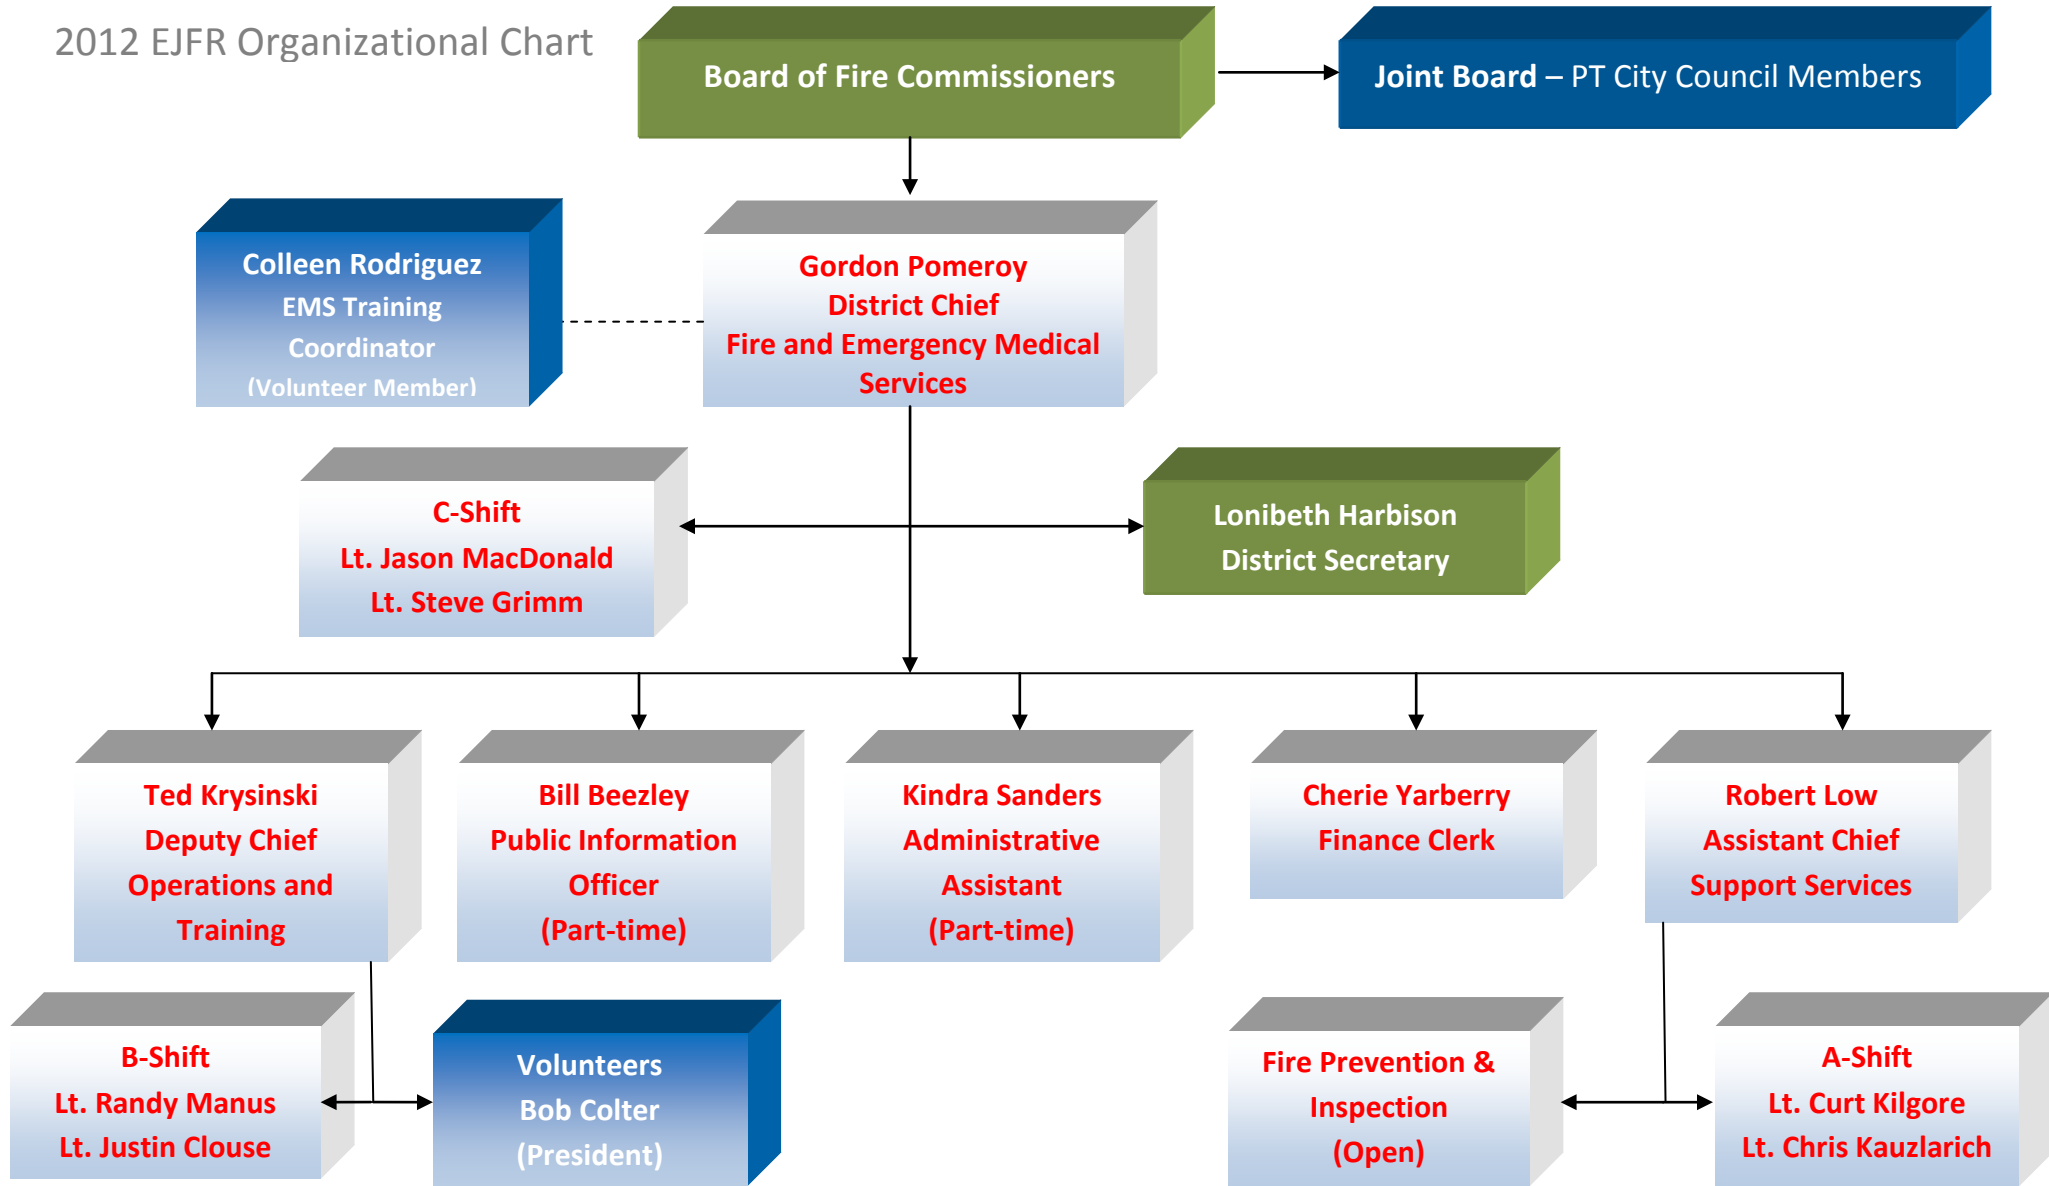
2012 EJFR Organizational Chart

Board of Fire Commissioners

Joint Board – PT City Council Members

Colleen Rodriguez
EMS Training Coordinator
(Volunteer Member)

Gordon Pomeroy
District Chief
Fire and Emergency Medical Services

C-Shift
Lt. Jason MacDonald
Lt. Steve Grimm

Lonibeth Harbison
District Secretary

Ted Krysinski
Deputy Chief
Operations and Training

Bill Beezley
Public Information Officer
(Part-time)

Kindra Sanders
Administrative Assistant
(Part-time)

Cherie Yarberry
Finance Clerk

Robert Low
Assistant Chief
Support Services

B-Shift
Lt. Randy Manus
Lt. Justin Clouse

Volunteers
Bob Colter
(President)

Fire Prevention & Inspection
(Open)

A-Shift
Lt. Curt Kilgore
Lt. Chris Kauzlarich